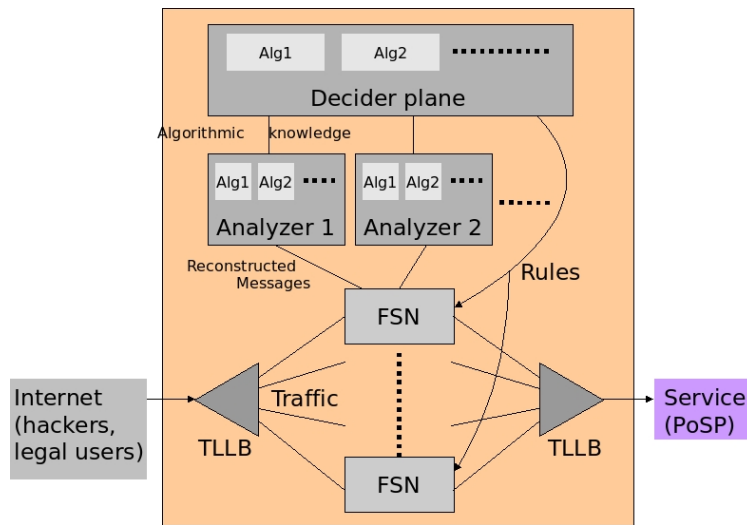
Alg1
Alg2
Decider plane

Algorithmic knowledge

Alg1 Alg2
Analyzer 1

Alg1 Alg2
Analyzer 2

Reconstructed Messages

Rules

FSN

Internet (hackers, legal users)

Traffic

TLLB

TLLB

Service (PoSP)

FSN